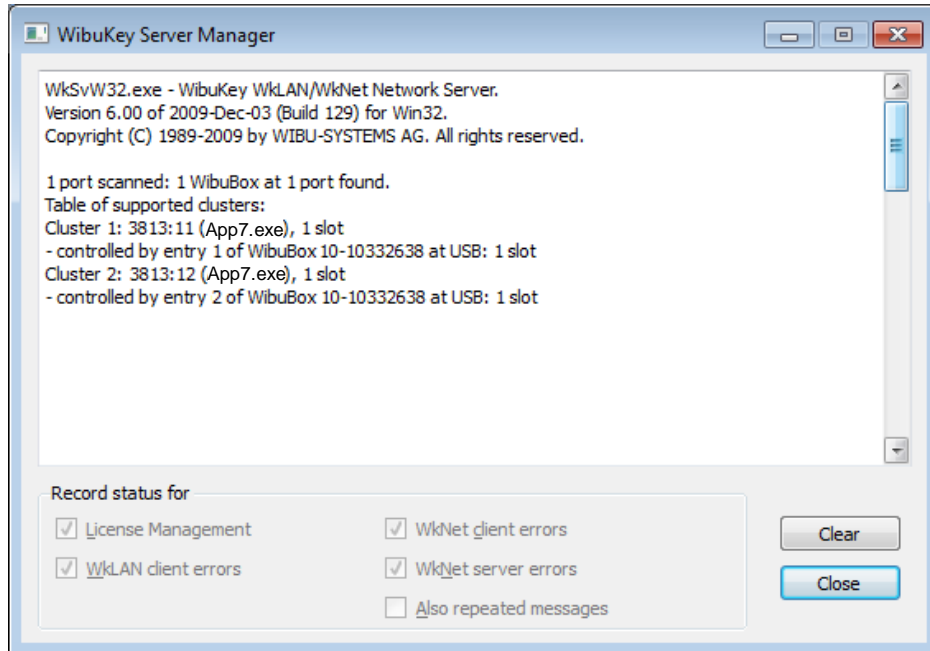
WibuKey Server Manager

WkSvW32.exe - WibuKey WkLAN/WkNet Network Server.
Version 6.00 of 2009-Dec-03 (Build 129) for Win32.
Copyright (C) 1989-2009 by WIBU-SYSTEMS AG. All rights reserved.

1 port scanned: 1 WibuBox at 1 port found.
Table of supported clusters:
Cluster 1: 3813:11 (App7.exe), 1 slot
- controlled by entry 1 of WibuBox 10-10332638 at USB: 1 slot
Cluster 2: 3813:12 (App7.exe), 1 slot
- controlled by entry 2 of WibuBox 10-10332638 at USB: 1 slot

Record status for
License Management
WkLAN client errors
WkNet client errors
WkNet server errors
Also repeated messages

Clear
Close